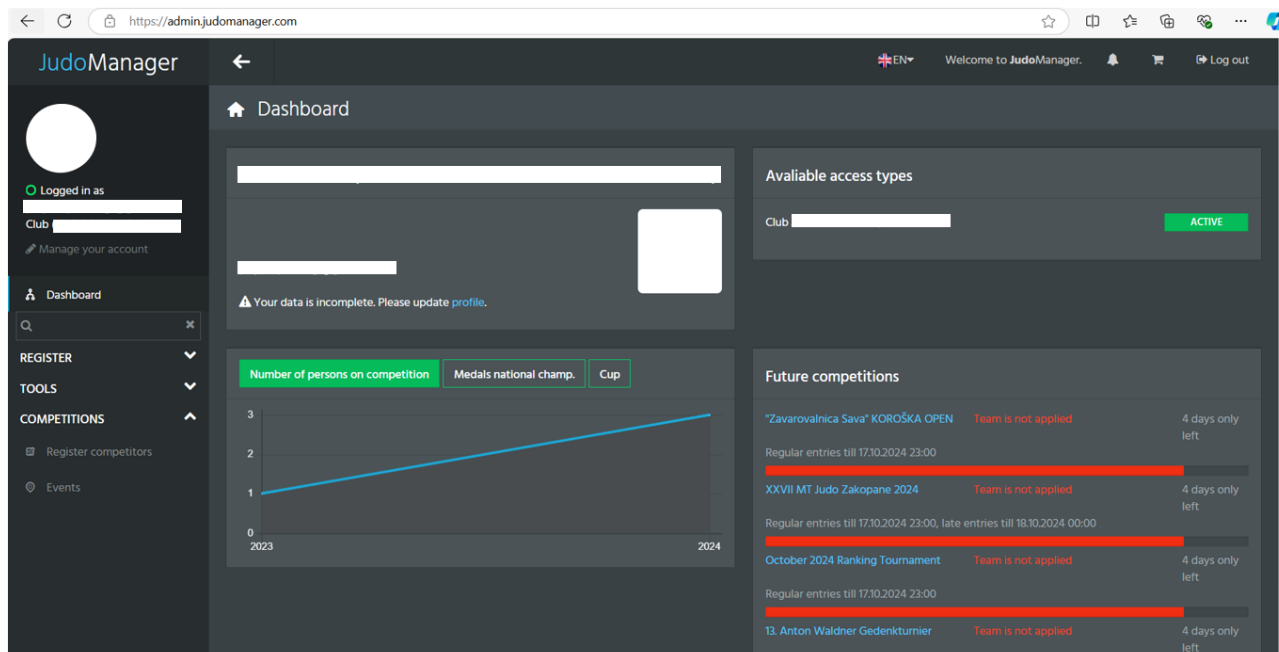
https://admin.judomanager.com

JudoManager

EN

Welcome to JudoManager.

Log out

Logged in as

Club

Manage your account

Dashboard

REGISTER

TOOLS

COMPETITIONS

Register competitors

Events

Dashboard

Your data is incomplete. Please update profile.

Avaliable access types

Club

ACTIVE

Number of persons on competition

Medals national champ.

Cup

3
2
1
0
2023
2024

Future competitions

"Zavarovalnica Sava" KOROŠKA OPEN Team is not applied 4 days only left

Regular entries till 17.10.2024 23:00

XXVII MT Judo Zakopane 2024 Team is not applied 4 days only left

Regular entries till 17.10.2024 23:00, late entries till 18.10.2024 00:00

October 2024 Ranking Tournament Team is not applied 4 days only left

Regular entries till 17.10.2024 23:00

13. Anton Waldner Gedenkturnier Team is not applied 4 days only left